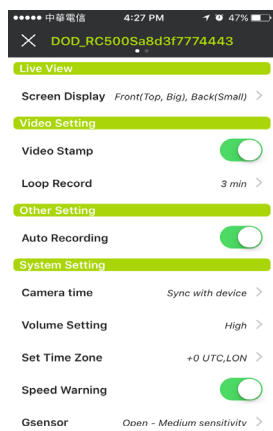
●●●●● 中華電信 4:27 PM 47%

DOD_RC500Sa8d3f7774443

Live View

Screen Display Front(Top, Big), Back(Small)

Video Setting

Video Stamp

Loop Record 3 min

Other Setting

Auto Recording

System Setting

Camera time Sync with device

Volume Setting High

Set Time Zone +0 UTC,LON

Speed Warning

Gsensor Open - Medium sensitivity